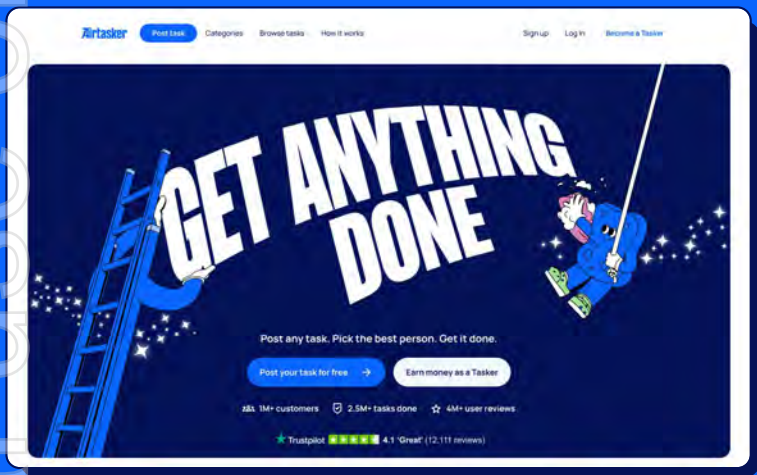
Airtasker Post task Categories Browse tasks How it works Sign up Log in Become a Tasker

GET ANYTHING DONE

Post any task. Pick the best person. Get it done.

Post your task for free →

Earn money as a Tasker

1M+ customers 2.5M+ tasks done 4M+ user reviews

Trustpilot 4.1 'Great' (12,111 reviews)